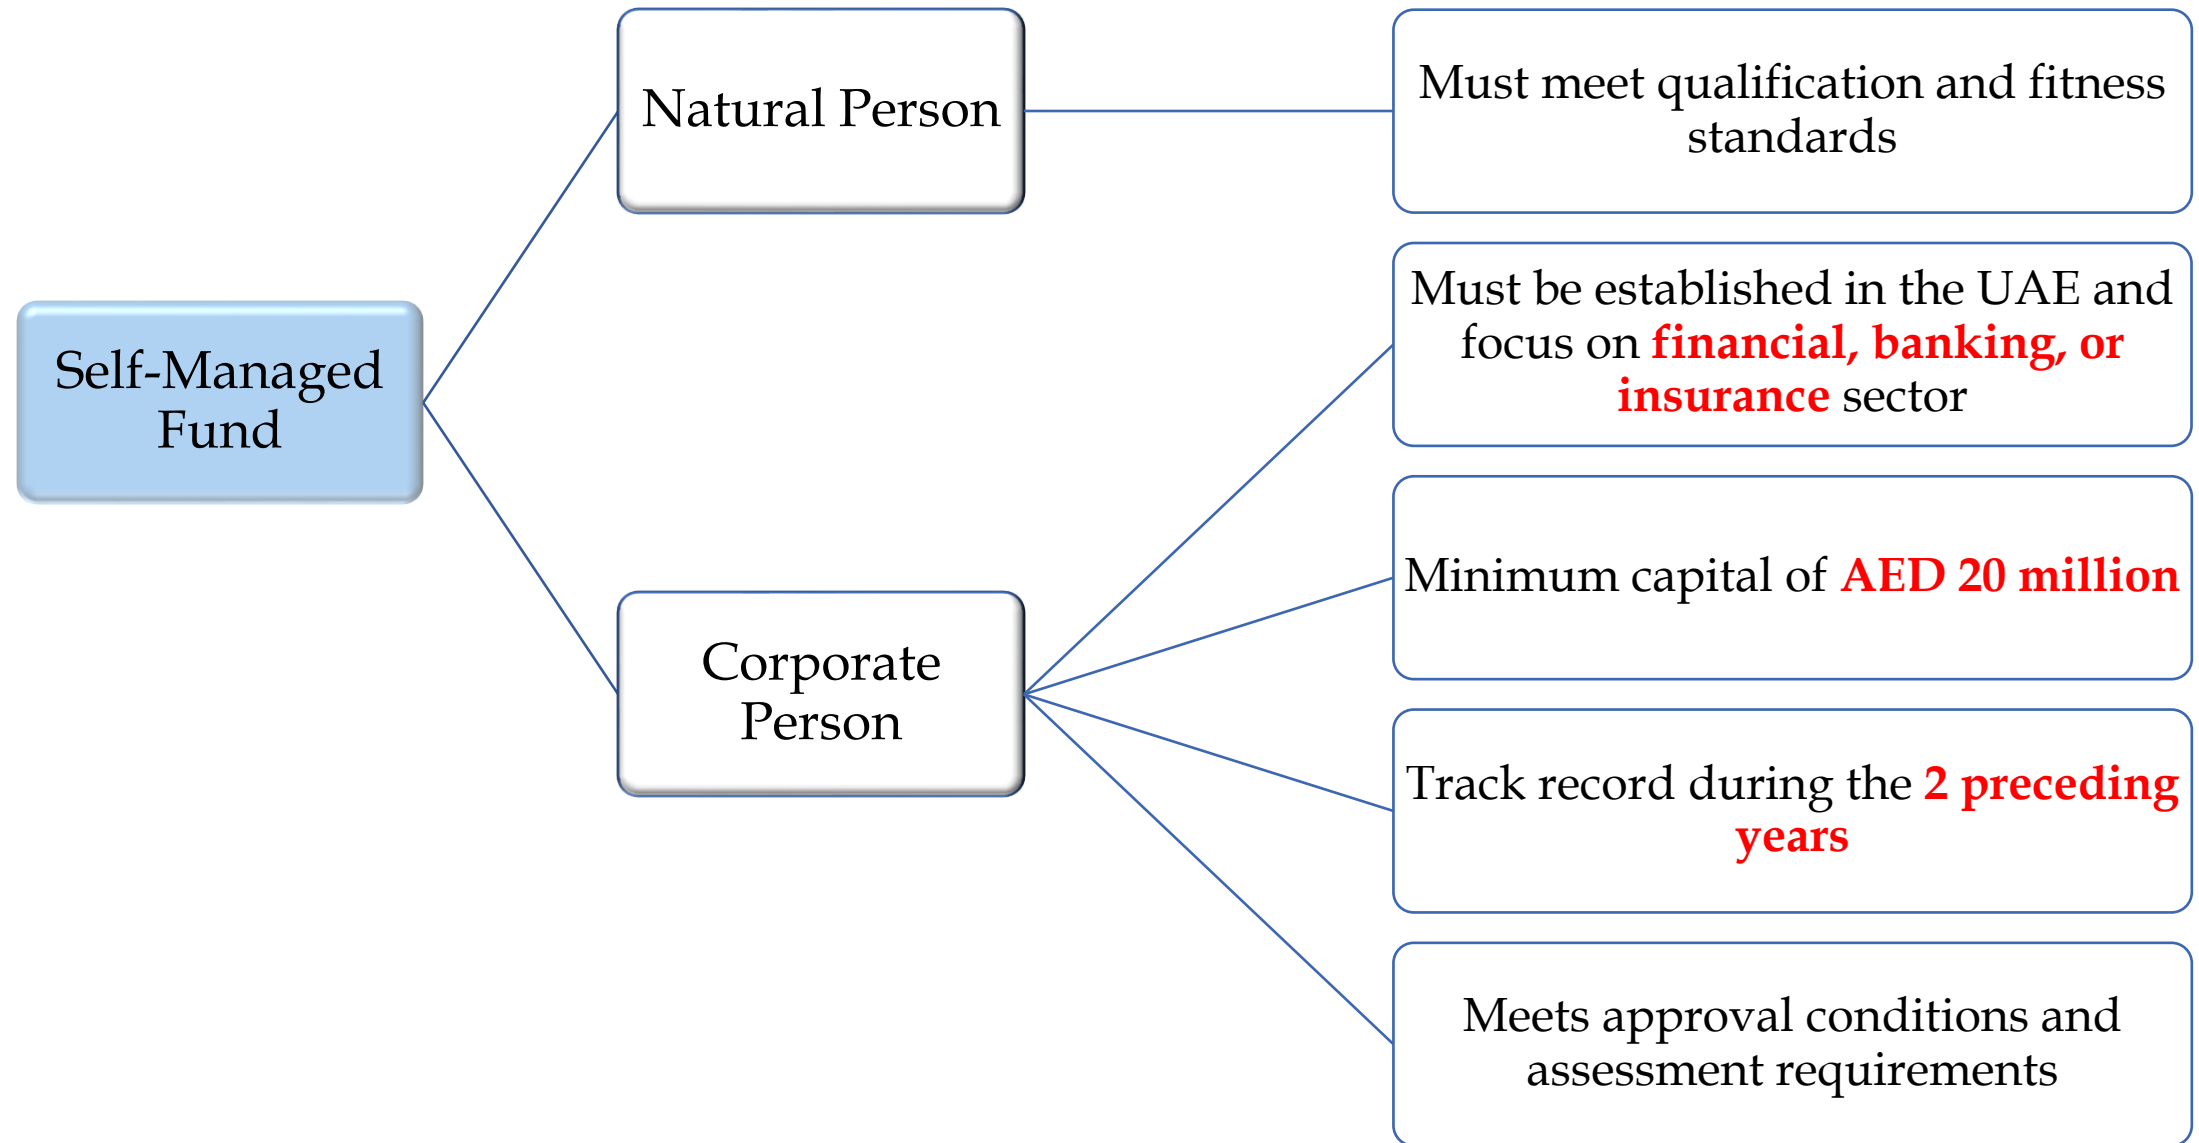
Self-Managed Fund

Natural Person

Must meet qualification and fitness standards

Corporate Person

Must be established in the UAE and focus on financial, banking, or insurance sector

Minimum capital of AED 20 million

Track record during the 2 preceding years

Meets approval conditions and assessment requirements